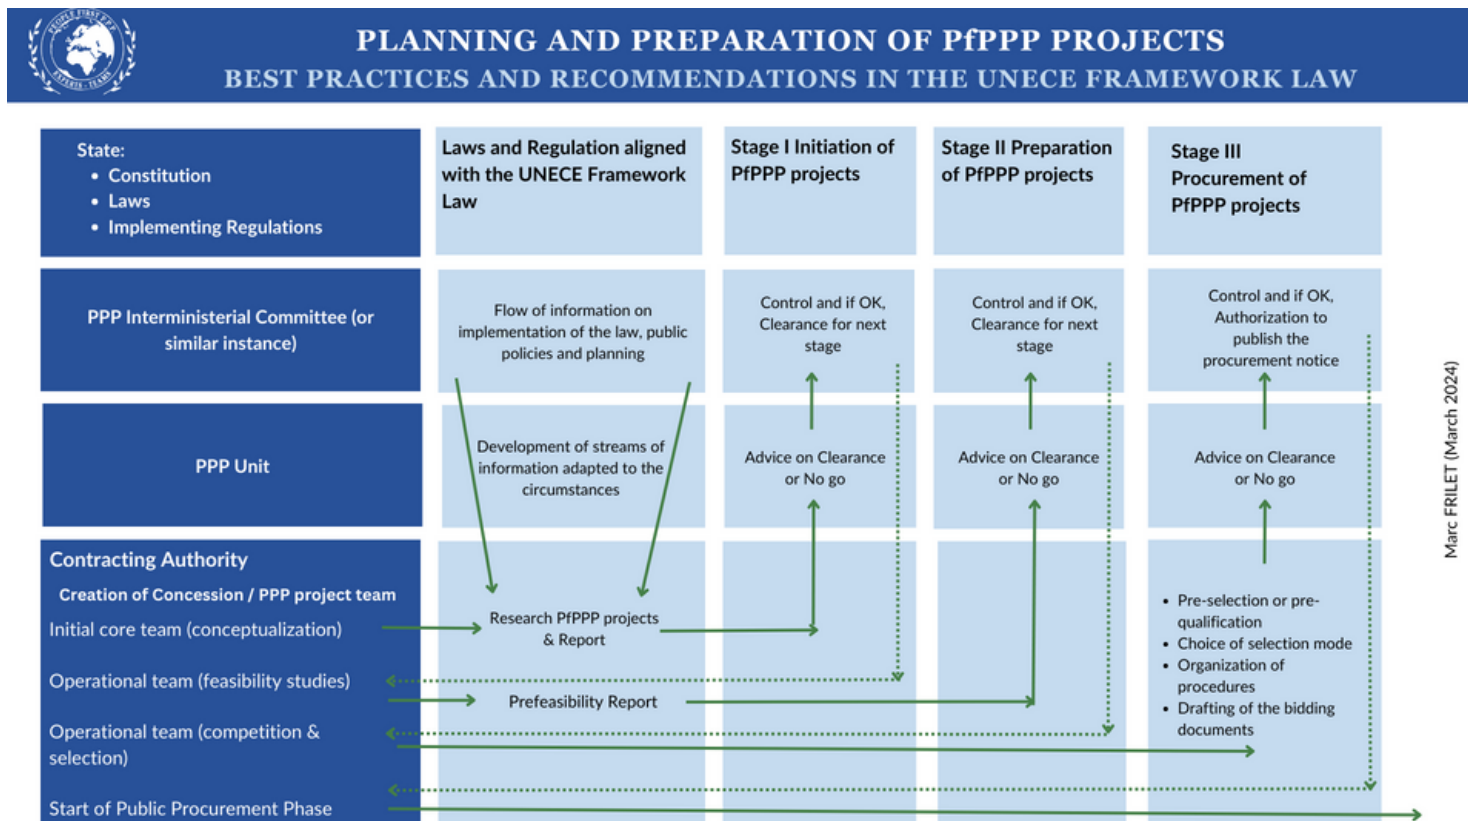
PEOPLE FIRST PPP EXPERTS TEAMS

PLANNING AND PREPARATION OF PfPPP PROJECTS
BEST PRACTICES AND RECOMMENDATIONS IN THE UNECE FRAMEWORK LAW

State:
- Constitution
- Laws
- Implementing Regulations

Laws and Regulation aligned with the UNECE Framework Law

Stage I Initiation of PfPPP projects

Stage II Preparation of PfPPP projects

Stage III Procurement of PfPPP projects

PPP Interministerial Committee (or similar instance)

Flow of information on implementation of the law, public policies and planning

Control and if OK, Clearance for next stage

Control and if OK, Clearance for next stage

Control and if OK, Authorization to publish the procurement notice

PPP Unit

Development of streams of information adapted to the circumstances

Advice on Clearance or No go

Advice on Clearance or No go

Advice on Clearance or No go

Contracting Authority

Creation of Concession / PPP project team

Initial core team (conceptualization)

Operational team (feasibility studies)

Operational team (competition & selection)

Start of Public Procurement Phase

Research PfPPP projects & Report

Prefeasibility Report

- Pre-selection or pre-qualification
- Choice of selection mode
- Organization of procedures
- Drafting of the bidding documents

Marc FRILET (March 2024)